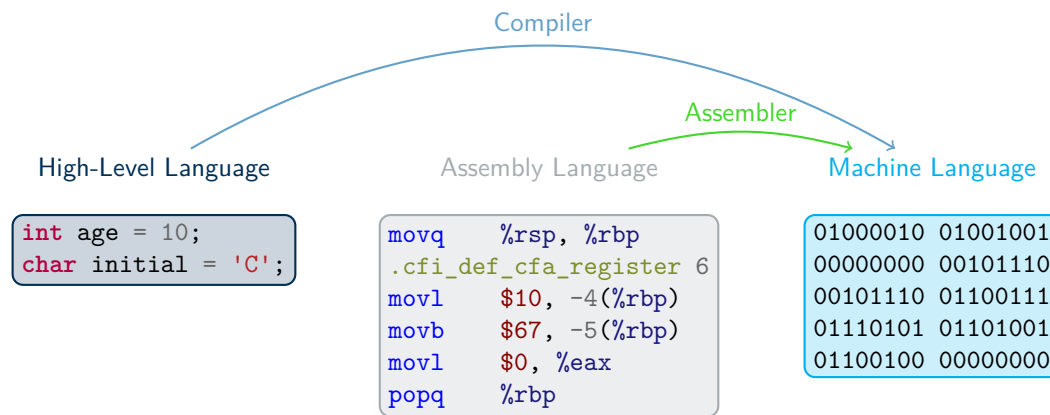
Compiler

Assembler

High-Level Language

Assembly Language

Machine Language

int age = 10;
char initial = 'C';

movq %rsp, %rbp
.cfi_def_cfa_register 6
movl $10, -4(%rbp)
movb $67, -5(%rbp)
movl $0, %eax
popq %rbp

01000010 01001001
00000000 00101110
00101110 01100111
01110101 01101001
01100100 00000000